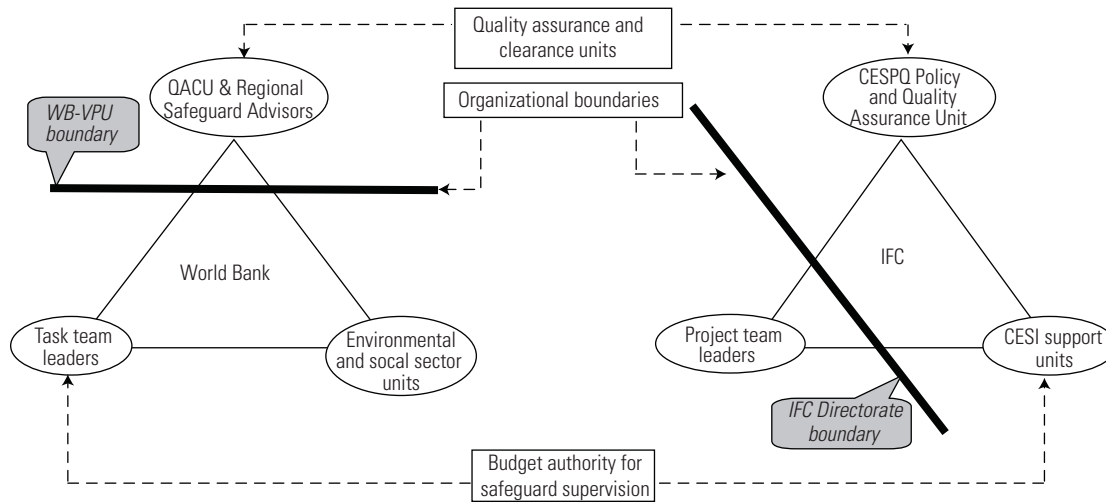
Quality assurance and clearance units

QACU & Regional Safeguard Advisors

CESPQ Policy and Quality Assurance Unit

Organizational boundaries

WB-VPU boundary

World Bank

IFC

Task team leaders

Environmental and socal sector units

Project team leaders

CESI support units

IFC Directorate boundary

Budget authority for safeguard supervision